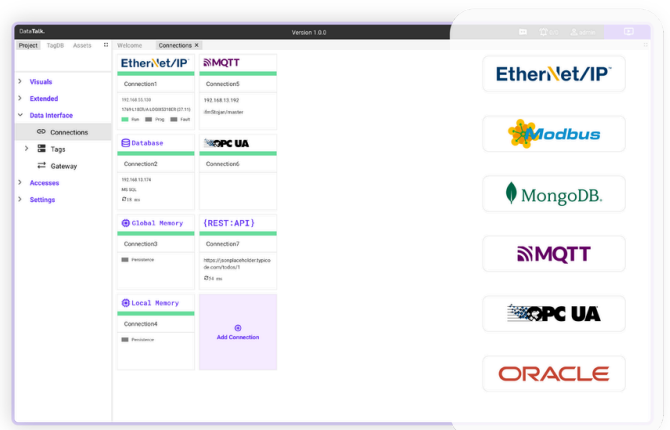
DataTalk.

Version 1.0.0

admin

Project TagDB Assets

Welcome Connections ×

Visuals

Extended

Data Interface

Connections

Tags

Gateway

Accesses

Settings

EtherNet/IP

Connection1

192.168.23.100

1769-L18ERM-BB1B (27.11)

Run Prog Fault

MQTT

Connection5

192.168.13.192

/hmi/trigger/reader

Database

Connection2

192.168.13.174

MS SQL

18 ms

OPC UA

Connection6

Global Memory

Connection3

Persistence

{REST:API}

Connection7

https://jsonplaceholder.typicode.com/todos/1

94 ms

Local Memory

Connection4

Persistence

Add Connection

EtherNet/IP

Modbus

MongoDB.

MQTT

OPC UA

ORACLE